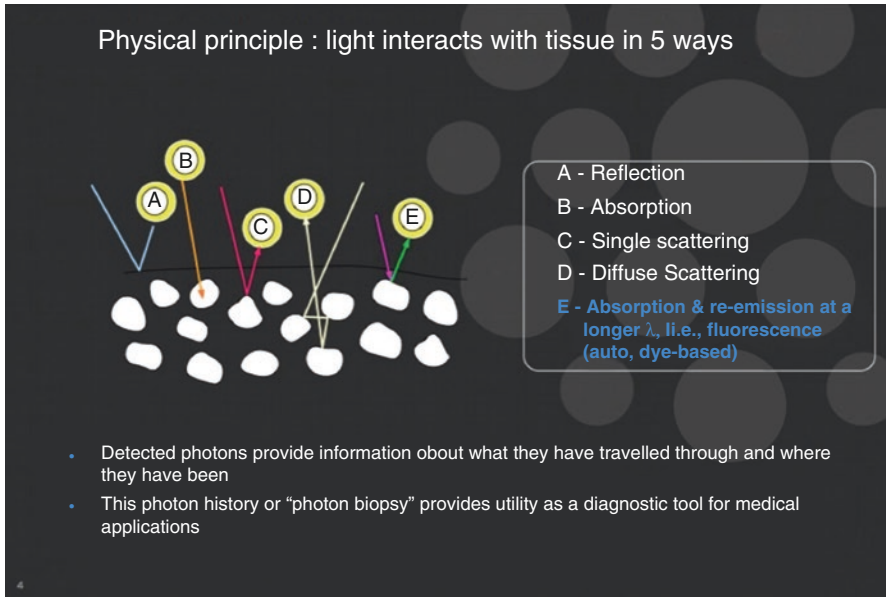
Physical principle : light interacts with tissue in 5 ways

B

A

C

D

E

A - Reflection

B - Absorption

C - Single scattering

D - Diffuse Scattering

E - Absorption & re-emission at a longer $\lambda$, Ii.e., fluorescence (auto, dye-based)

- Detected photons provide information obout what they have travelled through and where they have been
- This photon history or “photon biopsy” provides utility as a diagnostic tool for medical applications

4